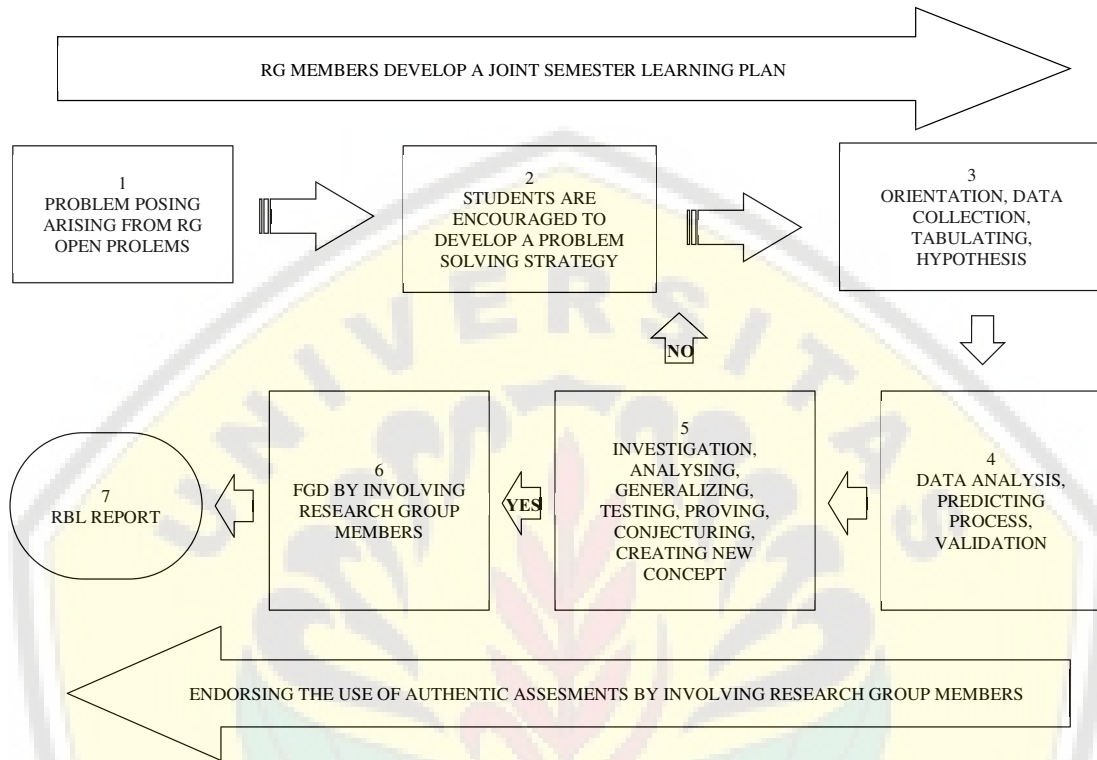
RG MEMBERS DEVELOP A JOINT SEMESTER LEARNING PLAN

1
PROBLEM POSING ARISING FROM RG OPEN PROLEMS

2
STUDENTS ARE ENCOURAGED TO DEVELOP A PROBLEM SOLVING STRATEGY

3
ORIENTATION, DATA COLLECTION, TABULATING, HYPOTHESIS

NO

7
RBL REPORT

6
FGD BY INVOLVING RESEARCH GROUP MEMBERS

YES

5
INVESTIGATION, ANALYSING, GENERALIZING, TESTING, PROVING, CONJECTURING, CREATING NEW CONCEPT

4
DATA ANALYSIS, PREDICTING PROCESS, VALIDATION

ENDORSING THE USE OF AUTHENTIC ASSESMENTS BY INVOLVING RESEARCH GROUP MEMBERS